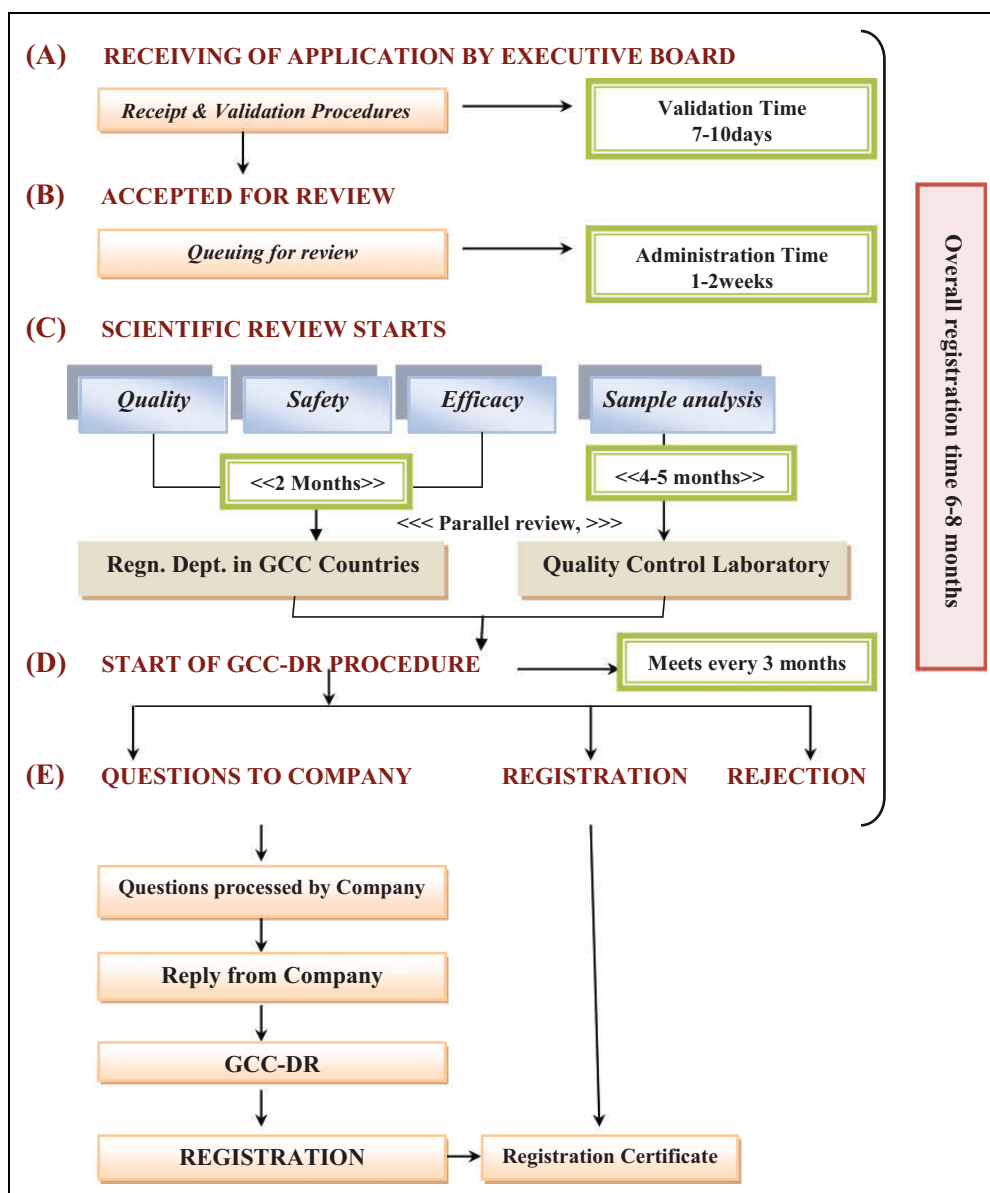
(A) RECEIVING OF APPLICATION BY EXECUTIVE BOARD

Receipt & Validation Procedures

Validation Time 7-10days

(B) ACCEPTED FOR REVIEW

Queuing for review

Administration Time 1-2weeks

(C) SCIENTIFIC REVIEW STARTS

Quality

Safety

Efficacy

Sample analysis

<<2 Months>>

<<4-5 months>>

<<< Parallel review, >>>

Regn. Dept. in GCC Countries

Quality Control Laboratory

(D) START OF GCC-DR PROCEDURE

Meets every 3 months

(E) QUESTIONS TO COMPANY

REGISTRATION

REJECTION

Overall registration time 6-8 months

Questions processed by Company

Reply from Company

GCC-DR

REGISTRATION

Registration Certificate